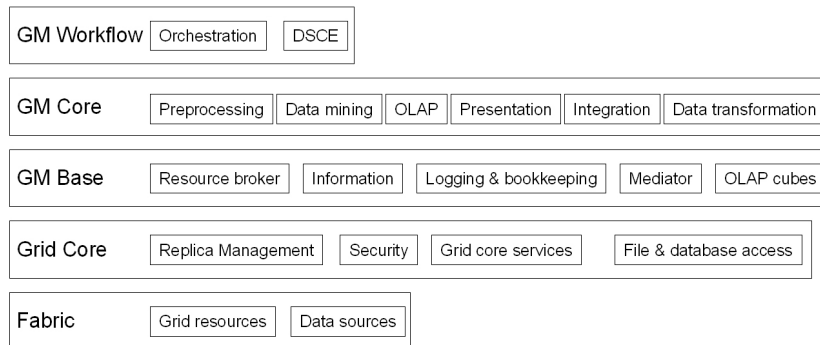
GM Workflow
Orchestration
DSCE

GM Core
Preprocessing
Data mining
OLAP
Presentation
Integration
Data transformation

GM Base
Resource broker
Information
Logging & bookkeeping
Mediator
OLAP cubes

Grid Core
Replica Management
Security
Grid core services
File & database access

Fabric
Grid resources
Data sources